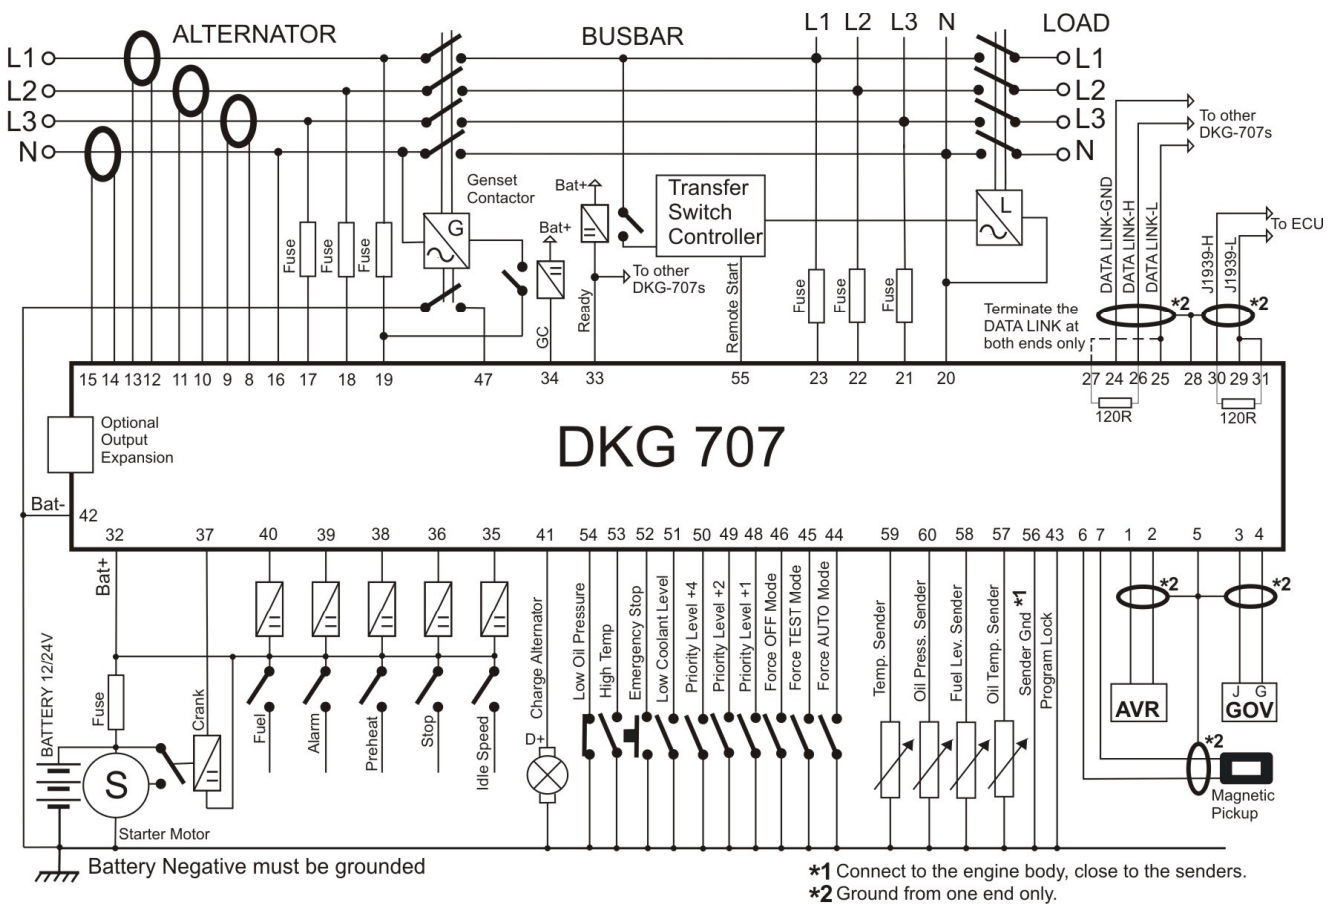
L1
L2
L3
N
ALTERNATOR
BUSBAR
L1 L2 L3 N
LOAD
L1
L2
L3
N
To other DKG-707s
To ECU
Genset Contactor
Bat+
Bat+
Transfer Switch Controller
G
L
Fuse
Fuse
Fuse
To other DKG-707s
Ready
GC
Remote Start
Fuse
Fuse
Fuse
DATA LINK-GND
DATA LINK-H
DATA LINK-L
J1939-H
J1939-L
*2
*2
Terminate the DATA LINK at both ends only
15 14 13 12 11 10 9 8 16 17 18 19 47 34 33 55 23 22 21 20 27 24 26 25 28 30 29 31
120R
120R
Optional Output Expansion
DKG 707
Bat-
42
32 37 40 39 38 36 35 41 54 53 52 51 50 49 48 46 45 44 59 60 58 57 56 43 6 7 1 2 5 3 4
Bat+
BATTERY 12/24V
Fuse
Crank
S
Starter Motor
Fuel
Alarm
Preheat
Stop
Idle Speed
Charge Alternator
D+
Low Oil Pressure
High Temp
Emergency Stop
Low Coolant Level
Priority Level +4
Priority Level +2
Priority Level +1
Force OFF Mode
Force TEST Mode
Force AUTO Mode
Temp. Sender
Oil Press. Sender
Fuel Lev. Sender
Oil Temp. Sender
Sender Gnd *1
Program Lock
*2
*2
AVR
J G
GOV
*2
Magnetic Pickup
Battery Negative must be grounded
*1 Connect to the engine body, close to the senders.
*2 Ground from one end only.